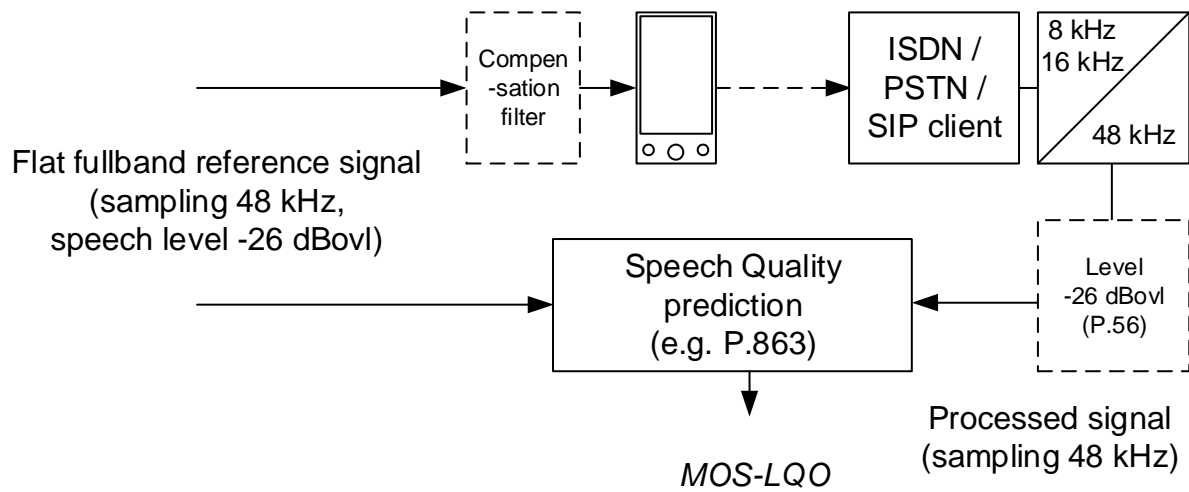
Compensation filter

ISDN / PSTN / SIP client

8 kHz
16 kHz

48 kHz

Flat fullband reference signal (sampling 48 kHz, speech level -26 dBovl)

Speech Quality prediction (e.g. P.863)

Level -26 dBovl (P.56)

MOS-LQO

Processed signal (sampling 48 kHz)